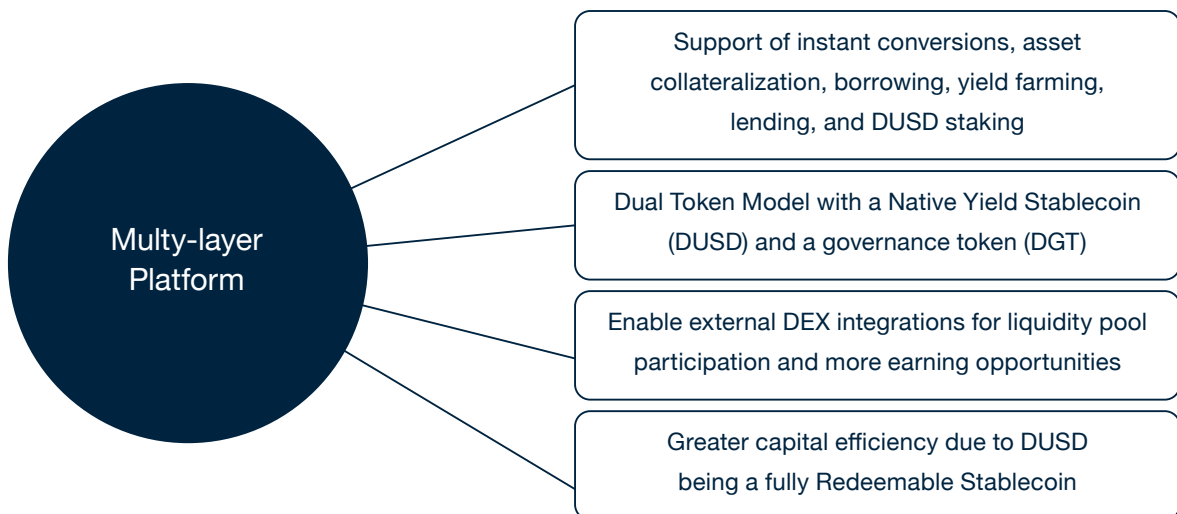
Multy-layer Platform

Support of instant conversions, asset collateralization, borrowing, yield farming, lending, and DUSD staking

Dual Token Model with a Native Yield Stablecoin (DUSD) and a governance token (DGT)

Enable external DEX integrations for liquidity pool participation and more earning opportunities

Greater capital efficiency due to DUSD being a fully Redeemable Stablecoin